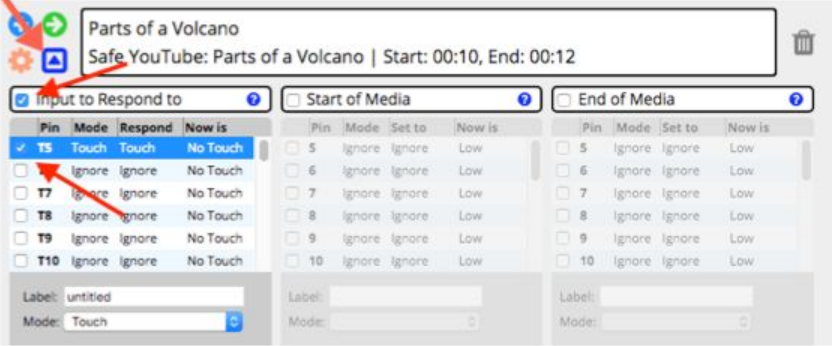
Parts of a Volcano
Safe YouTube: Parts of a Volcano | Start: 00:10, End: 00:12

Input to Respond to

| | Pin | Mode | Respond | Now is |
|---|---|---|---|---|
| ✓ | T5 | Touch | Touch | No Touch |
| | T6 | Ignore | Ignore | No Touch |
| | T7 | Ignore | Ignore | No Touch |
| | T8 | Ignore | Ignore | No Touch |
| | T9 | Ignore | Ignore | No Touch |
| | T10 | Ignore | Ignore | No Touch |

Label: untitled
Mode: Touch

Start of Media

| | Pin | Mode | Set to | Now is |
|---|---|---|---|---|
| | 5 | Ignore | Ignore | Low |
| | 6 | Ignore | Ignore | Low |
| | 7 | Ignore | Ignore | Low |
| | 8 | Ignore | Ignore | Low |
| | 9 | Ignore | Ignore | Low |
| | 10 | Ignore | Ignore | Low |

Label:
Mode:

End of Media

| | Pin | Mode | Set to | Now is |
|---|---|---|---|---|
| | 5 | Ignore | Ignore | Low |
| | 6 | Ignore | Ignore | Low |
| | 7 | Ignore | Ignore | Low |
| | 8 | Ignore | Ignore | Low |
| | 9 | Ignore | Ignore | Low |
| | 10 | Ignore | Ignore | Low |

Label:
Mode: